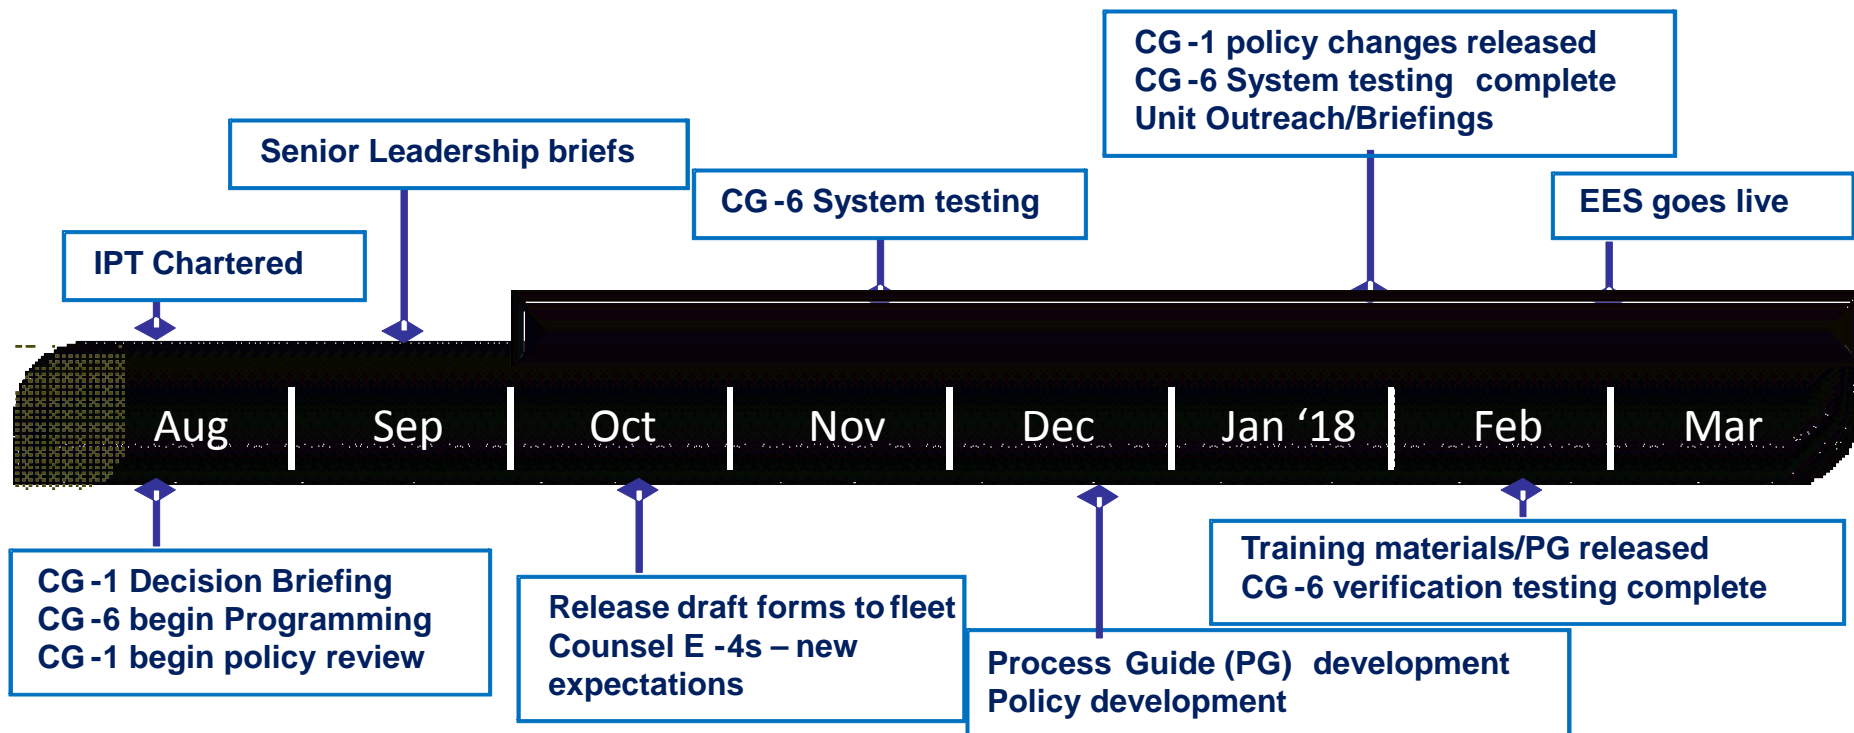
CG -1 policy changes released
CG -6 System testing complete
Unit Outreach/Briefings

Senior Leadership briefs

CG -6 System testing

EES goes live

IPT Chartered

Aug | Sep | Oct | Nov | Dec | Jan ‘18 | Feb | Mar

CG -1 Decision Briefing
CG -6 begin Programming
CG -1 begin policy review

Release draft forms to fleet
Counsel E -4s – new expectations

Training materials/PG released
CG -6 verification testing complete

Process Guide (PG) development
Policy development